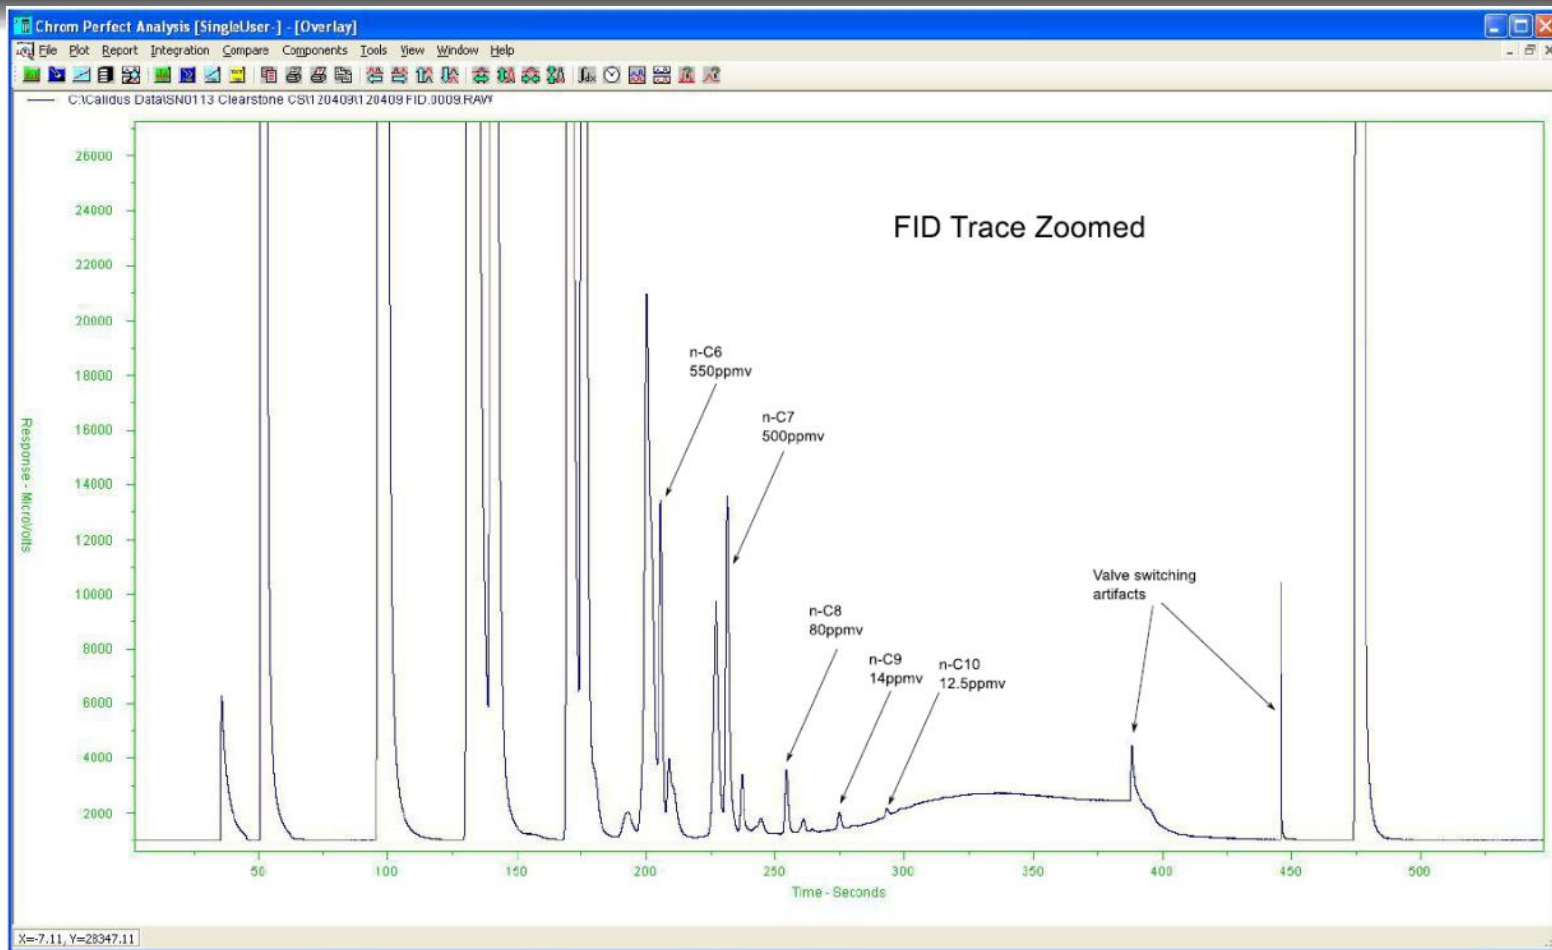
Chrom Perfect Analysis [SingleUser-] - [Overlay]

File Plot Report Integration Compare Components Tools View Window Help

C:\Calidus Data\SN0113 Clearstone CS\120409\120409 FID.0009.RAW

FID Trace Zoomed

26000
24000
22000
20000
18000
16000
14000
12000
10000
8000
6000
4000
2000

Response - MicroVolts

n-C6
550ppmv

n-C7
500ppmv

n-C8
80ppmv

n-C9
14ppmv

n-C10
12.5ppmv

Valve switching artifacts

50
100
150
200
250
300
350
400
450
500

Time - Seconds

X=-7.11, Y=28347.11